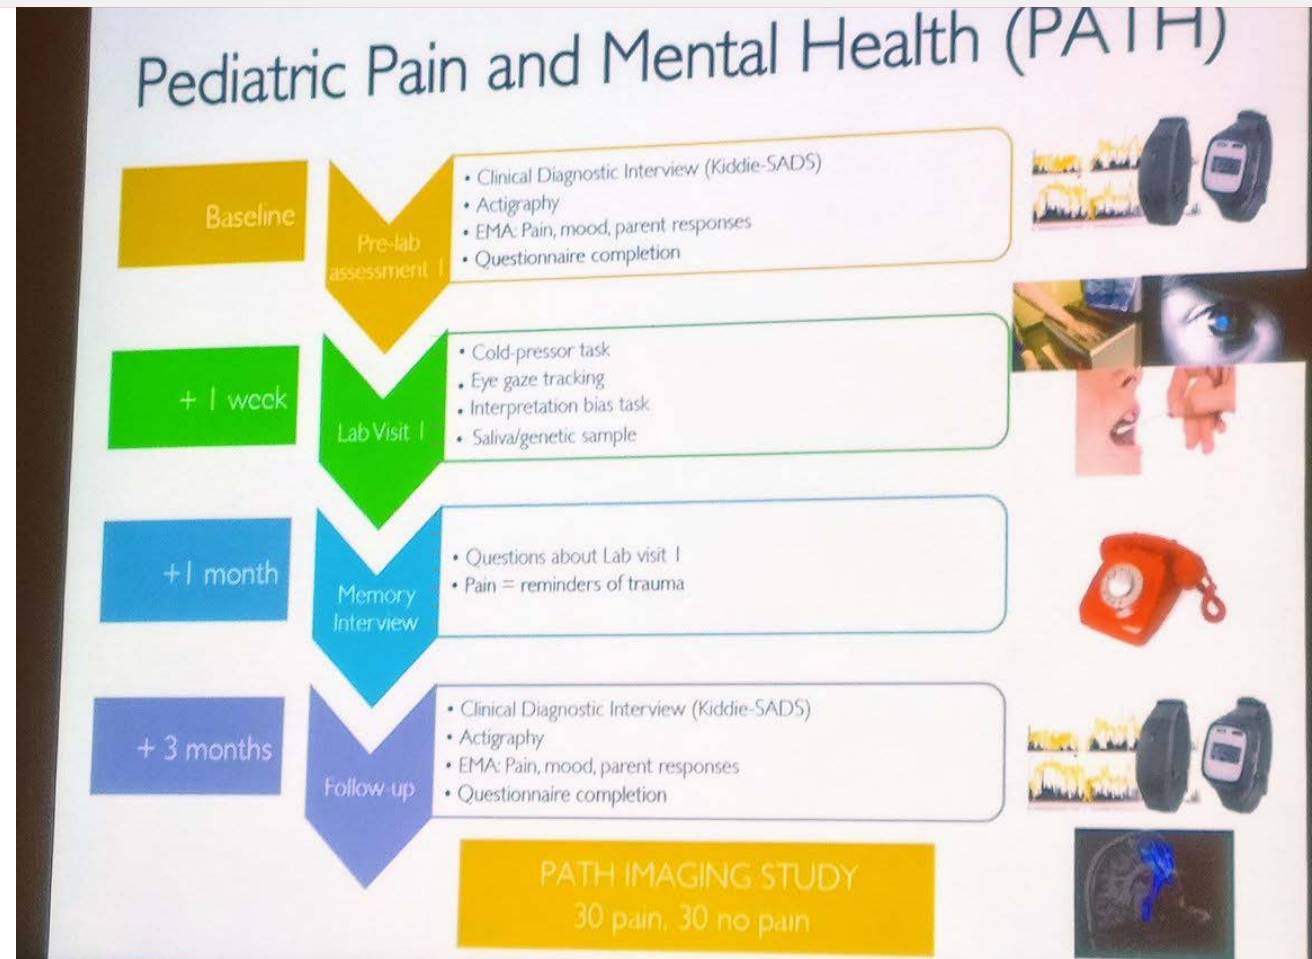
Pediatric Pain and Mental Health (PATH)

Baseline

Pre-lab assessment 1

• Clinical Diagnostic Interview (Kiddie-SADS)
• Actigraphy
• EMA: Pain, mood, parent responses
• Questionnaire completion

+ 1 week

Lab Visit 1

• Cold-pressor task
• Eye gaze tracking
• Interpretation bias task
• Saliva/genetic sample

+1 month

Memory Interview

• Questions about Lab visit 1
• Pain = reminders of trauma

+ 3 months

Follow-up

• Clinical Diagnostic Interview (Kiddie-SADS)
• Actigraphy
• EMA: Pain, mood, parent responses
• Questionnaire completion

PATH IMAGING STUDY
30 pain, 30 no pain